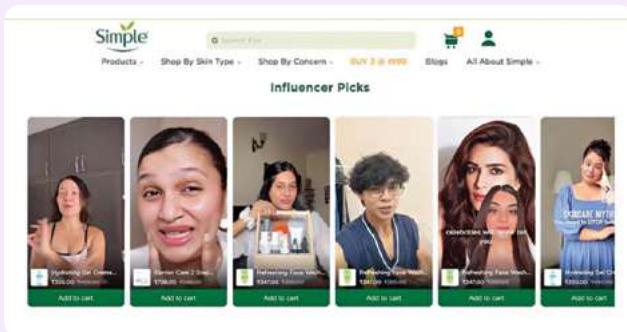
Simple

Search For

0

Products ⌄ Shop By Skin Type ⌄ Shop By Concern ⌄ BUY 3 @ 999 Blogs All About Simple ⌄

Influencer Picks

Hydrating Gel Creme...
₹359.00 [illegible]
Add to cart

Barrier Care 2 Step...
₹798.00 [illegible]
Add to cart

Refreshing Face Wash...
₹347.00 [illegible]
Add to cart

Refreshing Face Wash...
₹347.00 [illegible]
Add to cart

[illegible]
Refreshing Face Wash...
₹347.00 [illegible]
Add to cart

SKINCARE MYTH
Hydrating Gel Cr...
₹359.00 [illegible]
Add to cart